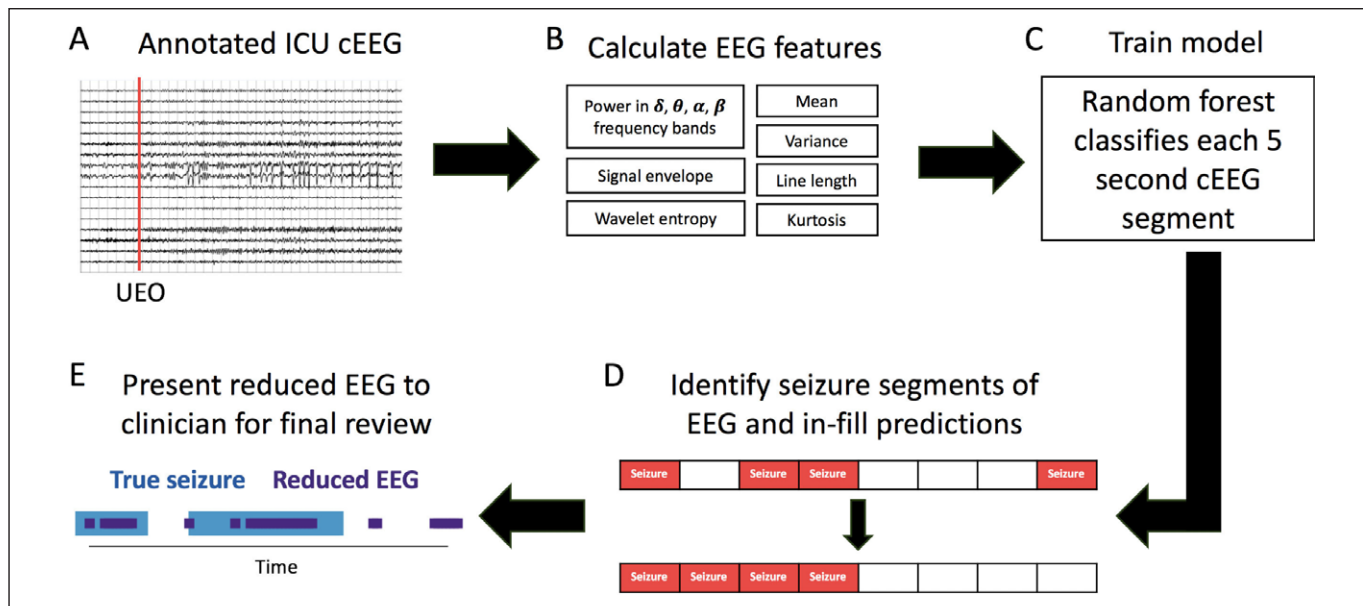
A Annotated ICU cEEG

UEO

B Calculate EEG features

Power in $\delta$, $\theta$, $\alpha$, $\beta$ frequency bands

Signal envelope

Wavelet entropy

Mean

Variance

Line length

Kurtosis

C Train model

Random forest classifies each 5 second cEEG segment

D Identify seizure segments of EEG and in-fill predictions

| Seizure | | Seizure | Seizure | | | | Seizure |
|---|---|---|---|---|---|---|---|

| Seizure | Seizure | Seizure | Seizure | | | | |
|---|---|---|---|---|---|---|---|

E Present reduced EEG to clinician for final review

True seizure Reduced EEG

Time